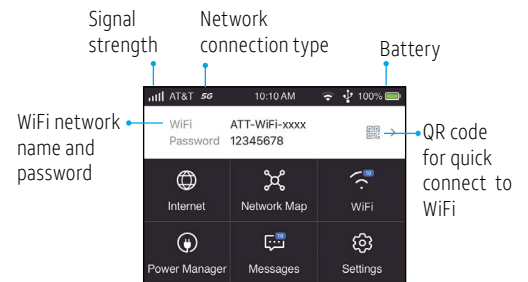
Signal strength

Network connection type

Battery

AT&T 5G 10:10 AM 100%

WiFi network name and password

WiFi ATT-WiFi-xxxx
Password 12345678

QR code for quick connect to WiFi

Internet

Network Map

10
WiFi

Power Manager

10
Messages

Settings